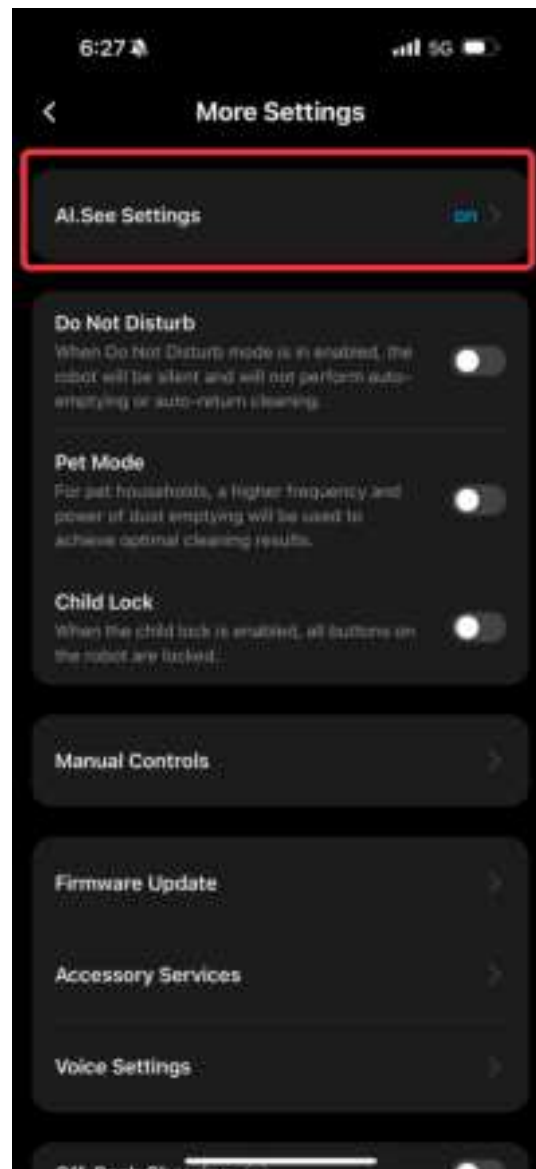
6:27

5G

<

More Settings

AI.See Settings

On >

Do Not Disturb

When Do Not Disturb mode is in enabled, the robot will be silent and will not perform auto-emptying or auto-return cleaning.

Pet Mode

For pet households, a higher frequency and power of dust emptying will be used to achieve optimal cleaning results.

Child Lock

When the child lock is enabled, all buttons on the robot are locked.

Manual Controls

>

Firmware Update

>

Accessory Services

>

Voice Settings

>

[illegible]